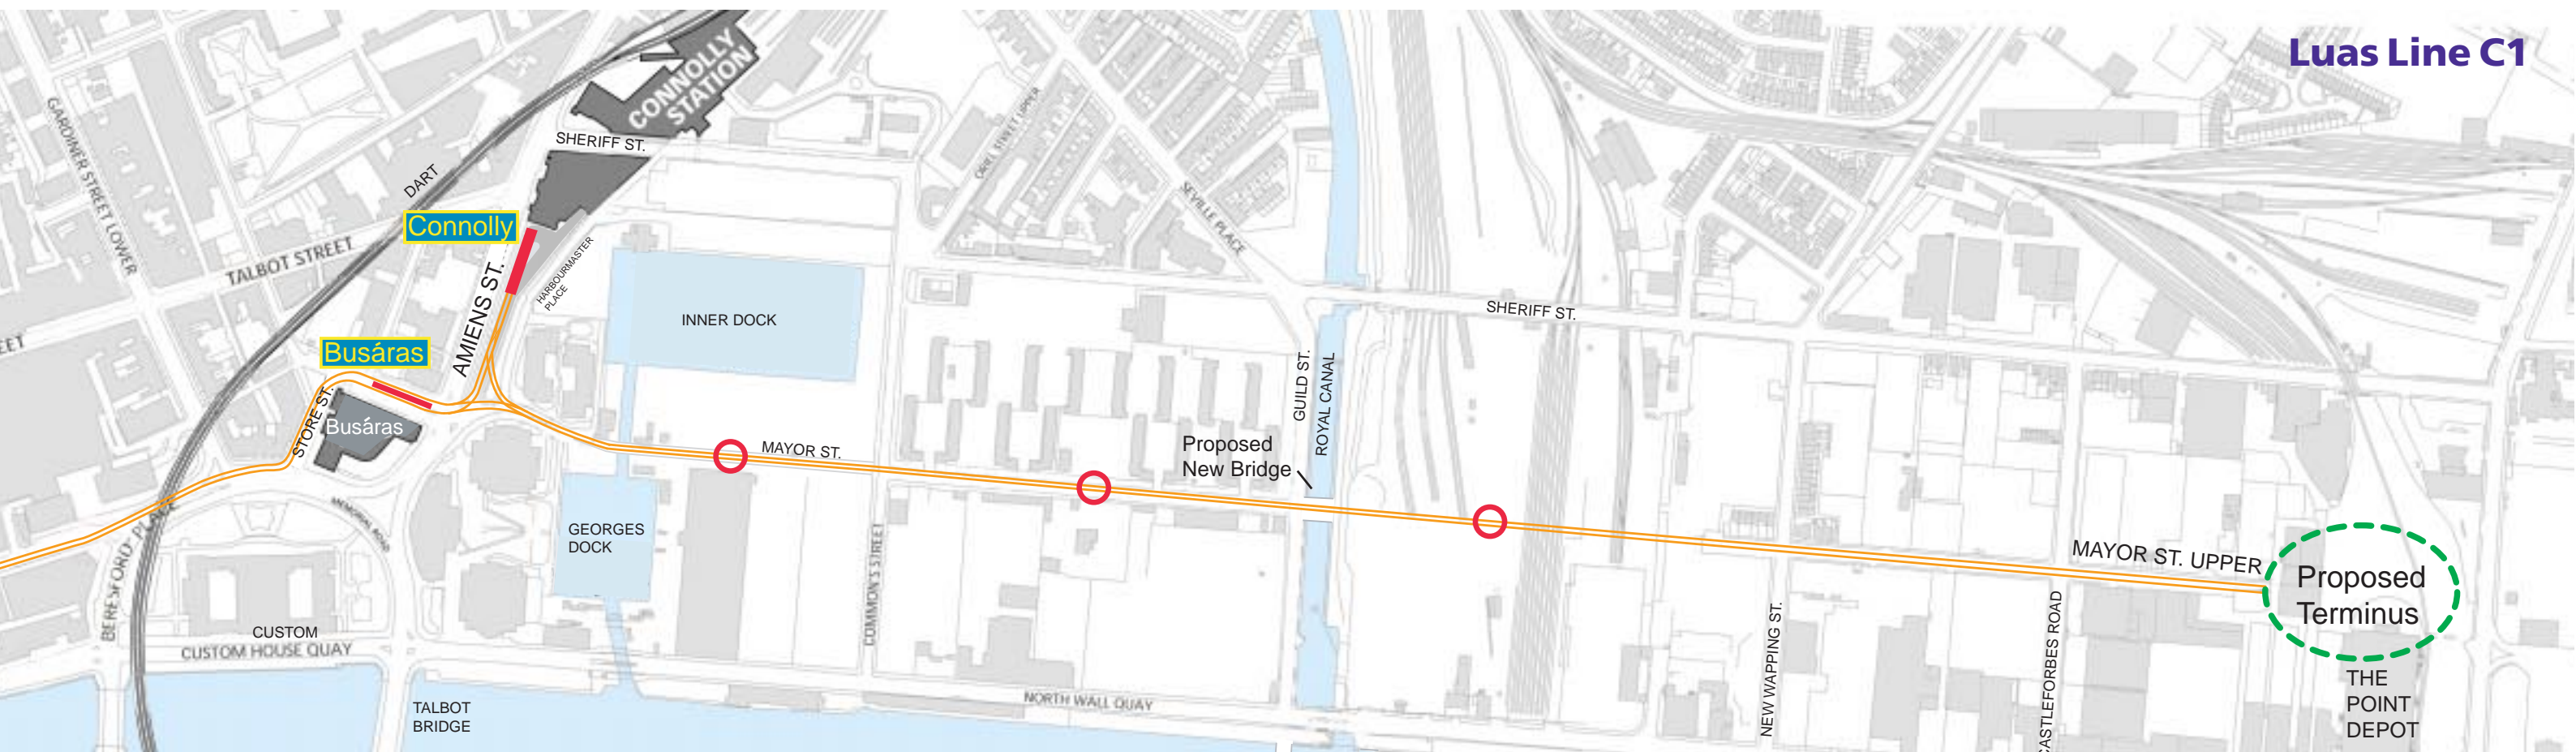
Luas Line C1

CONNOLLY STATION

SHERIFF ST.

GARDINER STREET LOWER

DART

Connolly

TALBOT STREET

EET

HARBOURMASTER PLACE

AMIENS ST.

Busáras

STORE ST.

Busáras

INNER DOCK

ORIEL STREET UPPER

SEVILLE PLACE

SHERIFF ST.

GUILD ST.

ROYAL CANAL

MAYOR ST.

Proposed New Bridge

MEMORIAL ROAD

GEORGES DOCK

BERESFORD PLACE

CUSTOM

CUSTOM HOUSE QUAY

TALBOT BRIDGE

COMMONS STREET

NORTH WALL QUAY

NEW WAPPING ST.

CASTLEFORBES ROAD

MAYOR ST. UPPER

Proposed Terminus

THE POINT DEPOT